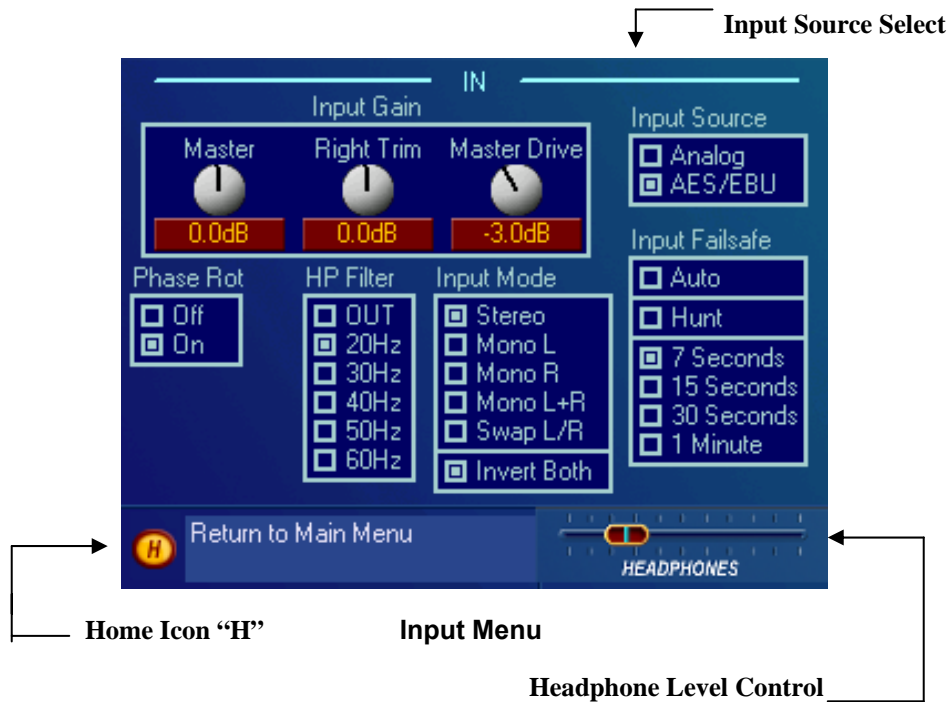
Input Source Select

IN

Input Gain

Master
0.0dB

Right Trim
0.0dB

Master Drive
-3.0dB

Input Source
Analog
AES/EBU

Input Failsafe
Auto
Hunt
7 Seconds
15 Seconds
30 Seconds
1 Minute

Phase Rot
Off
On

HP Filter
OUT
20Hz
30Hz
40Hz
50Hz
60Hz

Input Mode
Stereo
Mono L
Mono R
Mono L+R
Swap L/R
Invert Both

H

Return to Main Menu

HEADPHONES

Home Icon "H"

Input Menu

Headphone Level Control